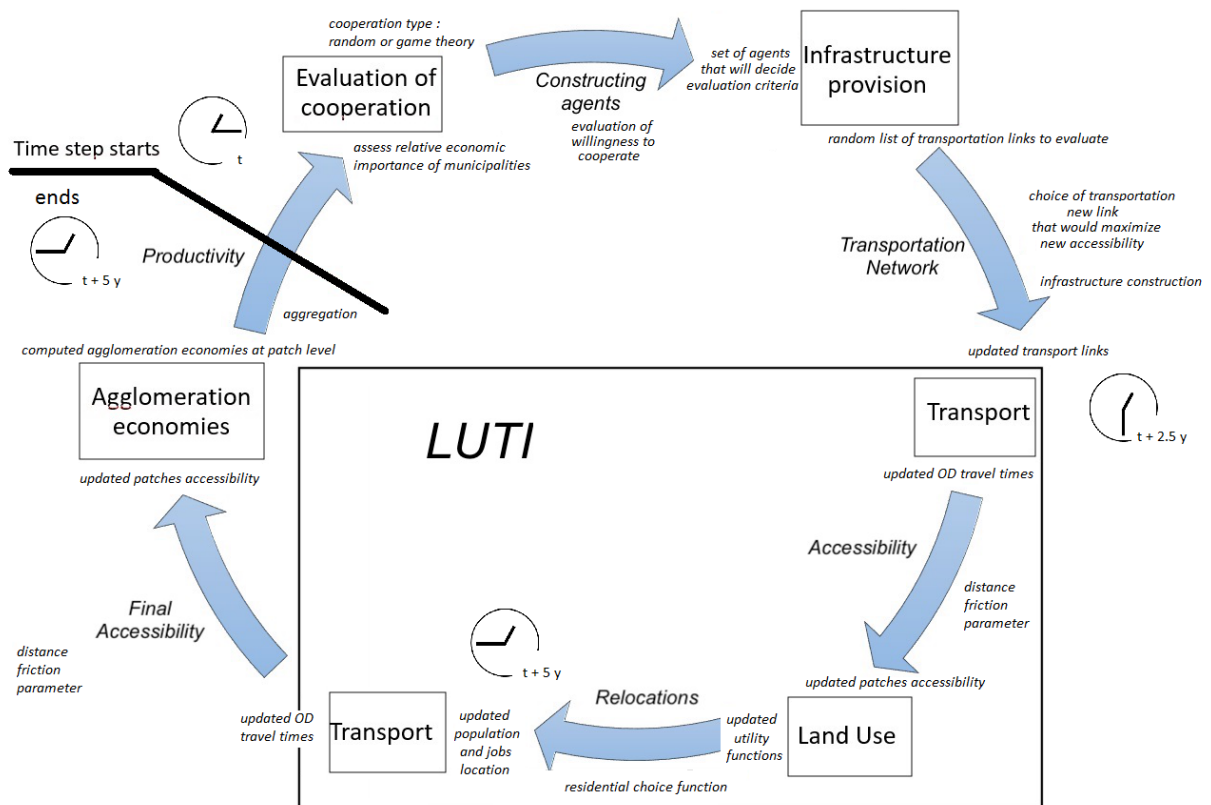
cooperation type : random or game theory

Evaluation of cooperation

Constructing agents

set of agents that will decide evaluation criteria

Infrastructure provision

evaluation of willingness to cooperate

Time step starts

t

assess relative economic importance of municipalities

random list of transportation links to evaluate

ends

choice of transportation new link that would maximize new accessibility

Productivity

Transportation Network

t + 5 y

infrastructure construction

aggregation

computed agglomeration economies at patch level

updated transport links

Agglomeration economies

LUTI

Transport

t + 2.5 y

updated patches accessibility

updated OD travel times

Accessibility

distance friction parameter

Final Accessibility

distance friction parameter

t + 5 y

updated patches accessibility

Relocations

updated OD travel times

Transport

updated population and jobs location

updated utility functions

Land Use

residential choice function